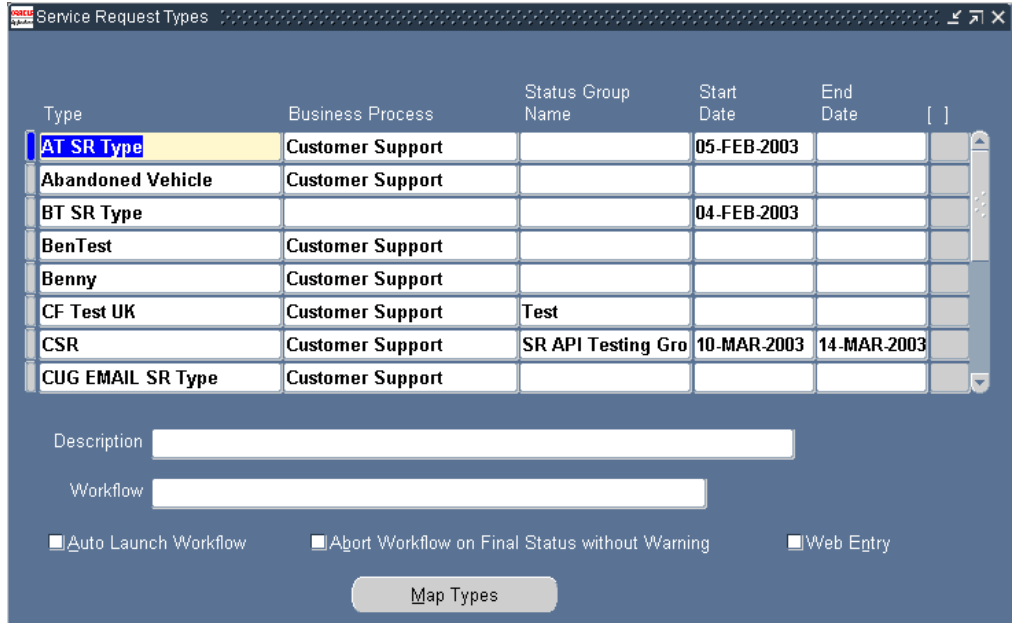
Service Request Types

| Type | Business Process | Status Group Name | Start Date | End Date | [ ] |
|---|---|---|---|---|---|
| AT SR Type | Customer Support | | 05-FEB-2003 | | |
| Abandoned Vehicle | Customer Support | | | | |
| BT SR Type | | | 04-FEB-2003 | | |
| BenTest | Customer Support | | | | |
| Benny | Customer Support | | | | |
| CF Test UK | Customer Support | Test | | | |
| CSR | Customer Support | SR API Testing Gro | 10-MAR-2003 | 14-MAR-2003 | |
| CUG EMAIL SR Type | Customer Support | | | | |

Description

Workflow

Auto Launch Workflow

Abort Workflow on Final Status without Warning

Web Entry

Map Types